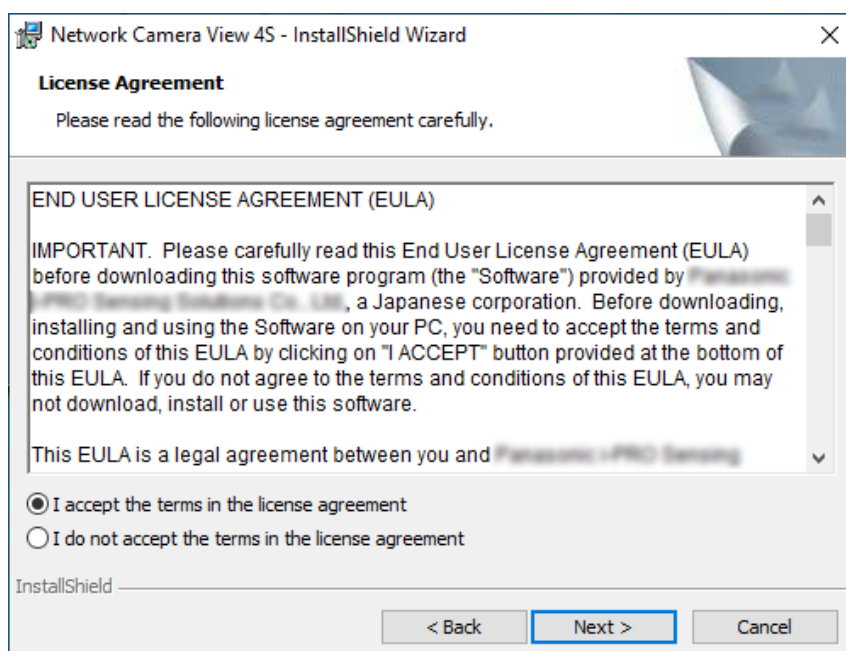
Network Camera View 4S - InstallShield Wizard

License Agreement

Please read the following license agreement carefully.

END USER LICENSE AGREEMENT (EULA)

IMPORTANT. Please carefully read this End User License Agreement (EULA) before downloading this software program (the "Software") provided by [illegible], a Japanese corporation. Before downloading, installing and using the Software on your PC, you need to accept the terms and conditions of this EULA by clicking on "I ACCEPT" button provided at the bottom of this EULA. If you do not agree to the terms and conditions of this EULA, you may not download, install or use this software.

This EULA is a legal agreement between you and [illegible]

I accept the terms in the license agreement

I do not accept the terms in the license agreement

InstallShield

< Back

Next >

Cancel